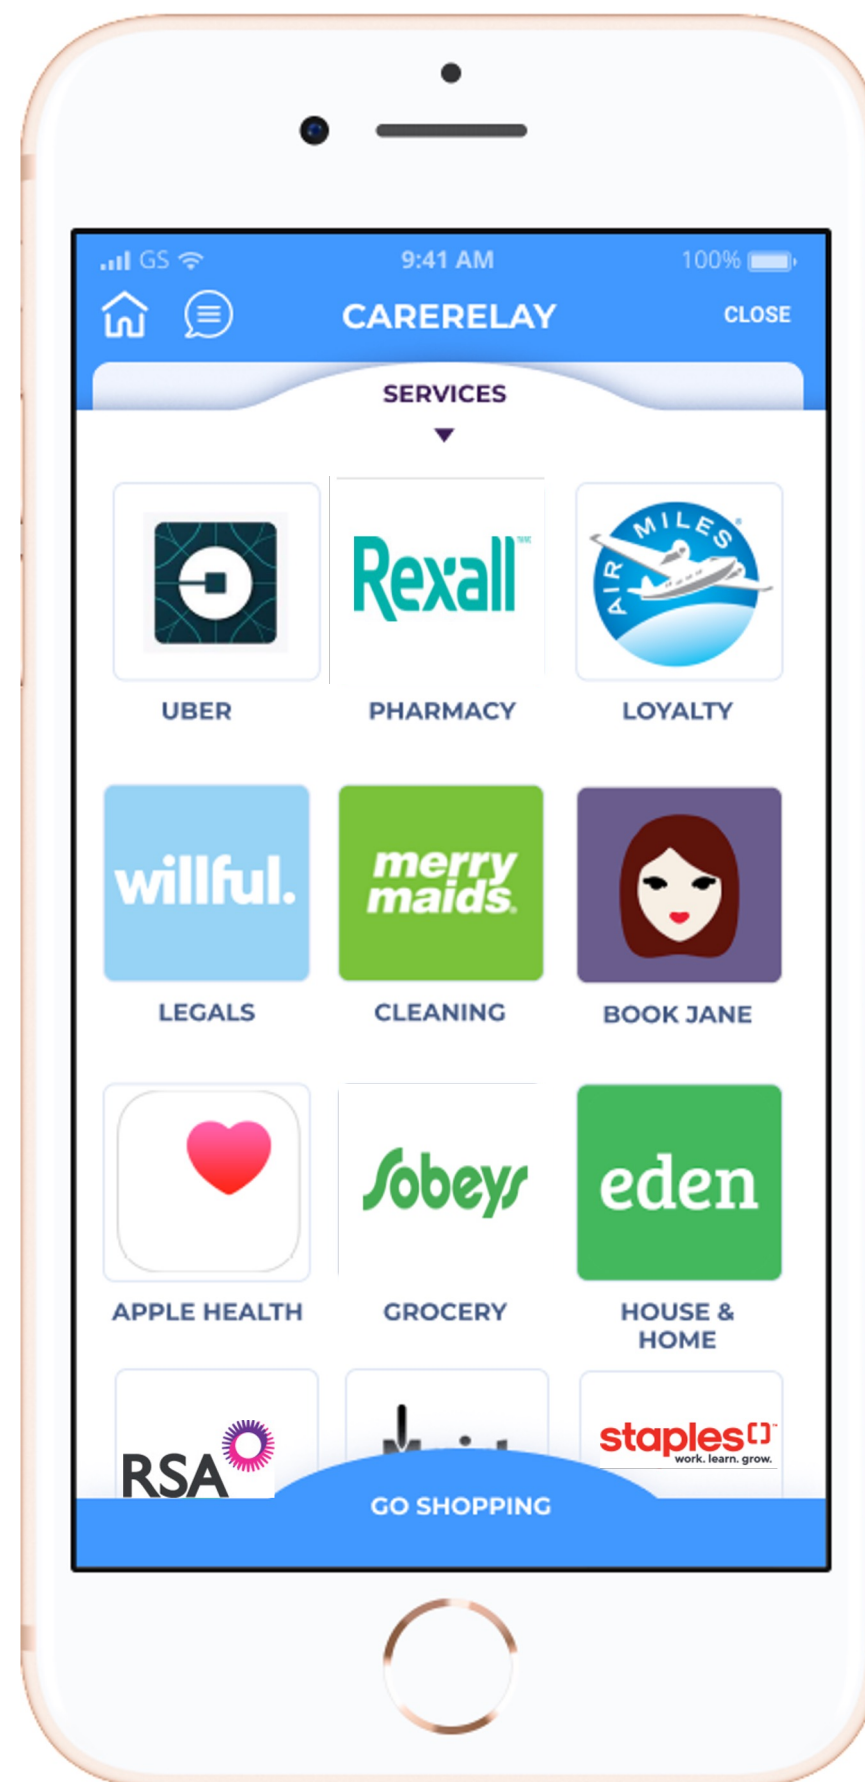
GS 9:41 AM 100%

CARERELAY

CLOSE

SERVICES

Rexall

PHARMACY

AIR MILES

UBER

LOYALTY

willful.

LEGALS

merry maids

CLEANING

BOOK JANE

APPLE HEALTH

Sobeys

GROCERY

eden

HOUSE & HOME

RSA

staples work. learn. grow.

GO SHOPPING